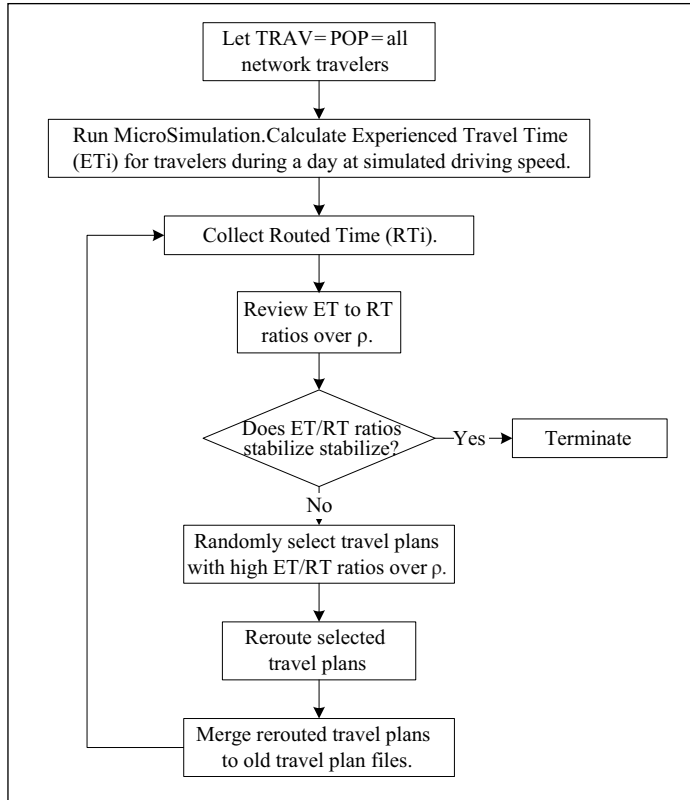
Let TRAV = POP = all network travelers

Run MicroSimulation.Calculate Experienced Travel Time (ETi) for travelers during a day at simulated driving speed.

Collect Routed Time (RTi).

Review ET to RT ratios over ρ.

Does ET/RT ratios stabilize stabilize?

Yes

Terminate

No

Randomly select travel plans with high ET/RT ratios over ρ.

Reroute selected travel plans

Merge rerouted travel plans to old travel plan files.